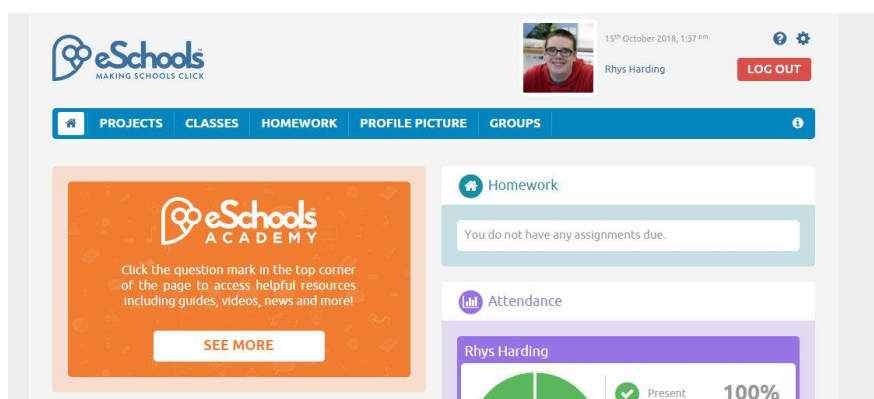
eSchools™
MAKING SCHOOLS CLICK

15th October 2018, 1:37 pm
Rhys Harding
LOG OUT

PROJECTS CLASSES HOMEWORK PROFILE PICTURE GROUPS

eSchools™
ACADEMY
Click the question mark in the top corner of the page to access helpful resources including guides, videos, news and more!
SEE MORE

Homework
You do not have any assignments due.

Attendance
Rhys Harding
Present 100%